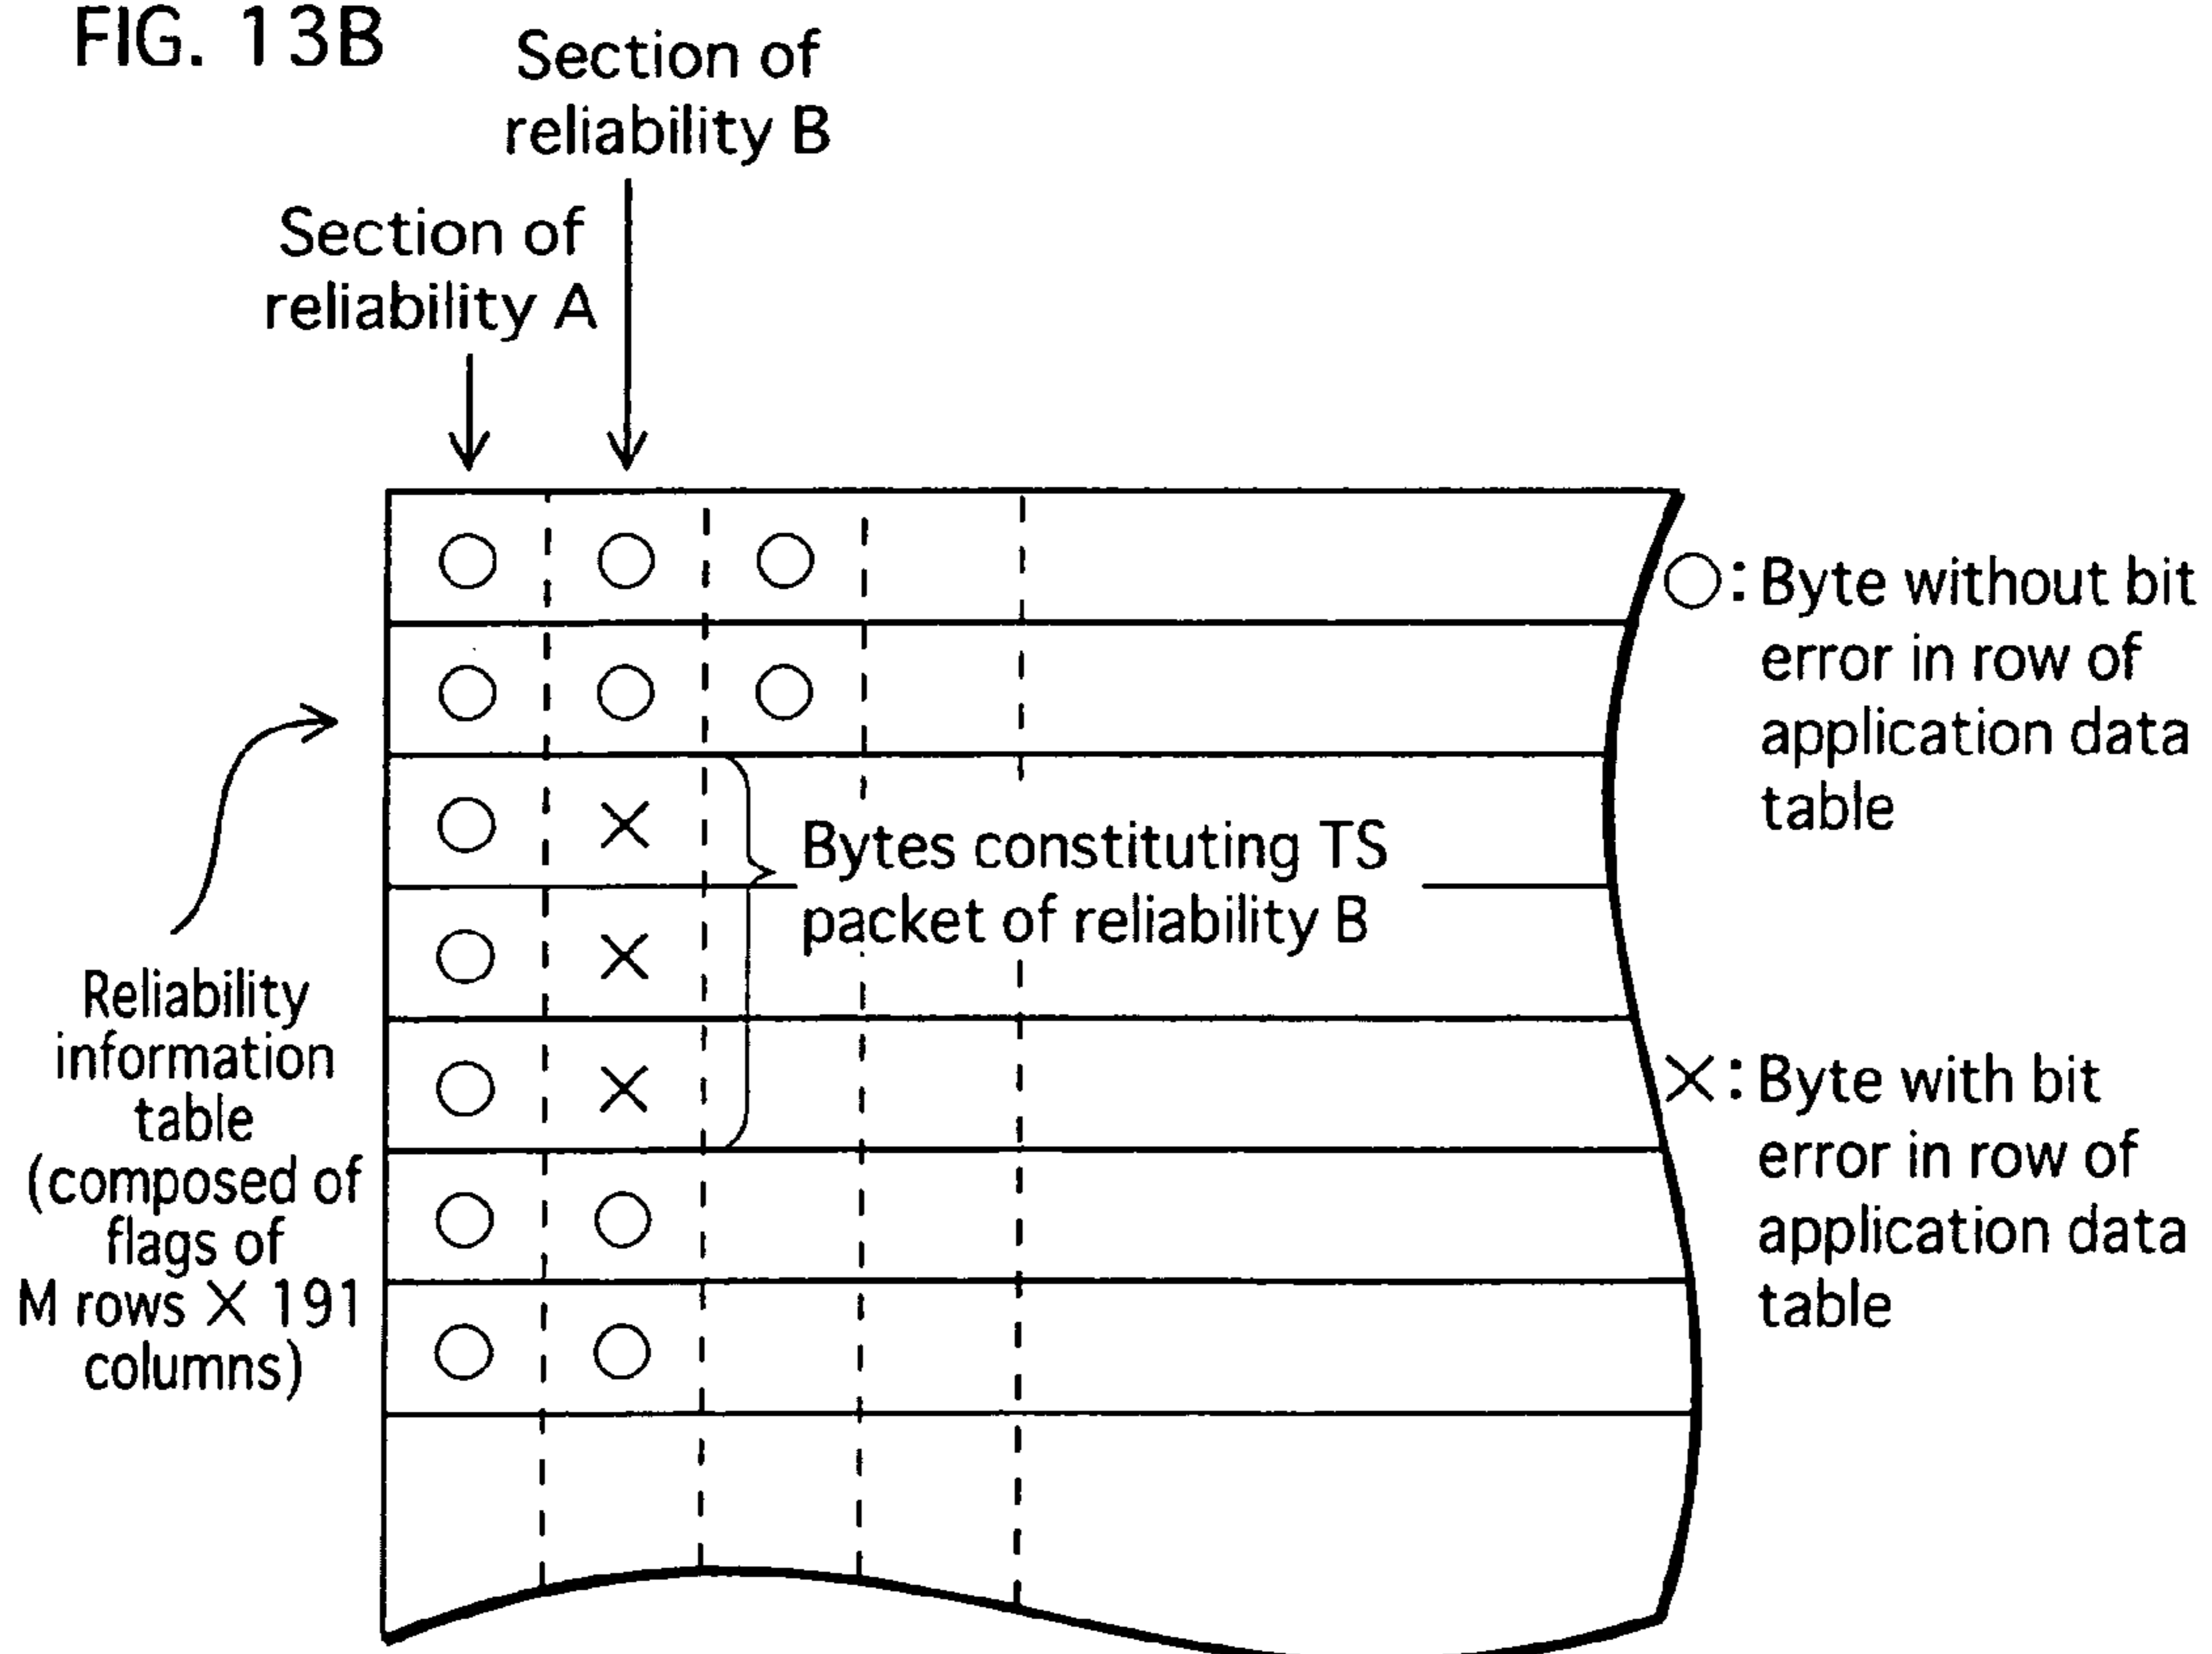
FIG. 13B

Section of reliability B

Section of reliability A

○ ○ ○
○ ○ ○
○ × 
○ ×
○ ×
○ ○
○ ○

Bytes constituting TS packet of reliability B

Reliability information table (composed of flags of M rows × 191 columns)

○: Byte without bit error in row of application data table

×: Byte with bit error in row of application data table